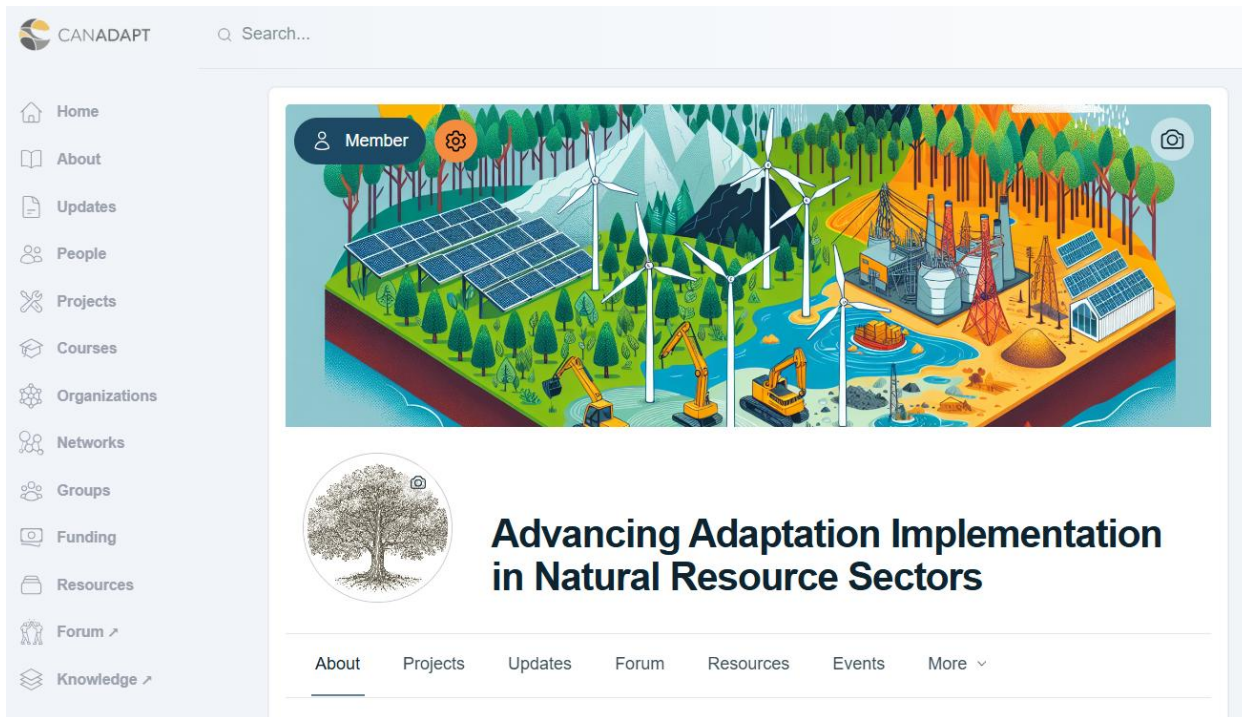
CANADAPT

Search...

Home
About
Updates
People
Projects
Courses
Organizations
Networks
Groups
Funding
Resources
Forum ↗
Knowledge ↗

Member

Advancing Adaptation Implementation in Natural Resource Sectors

About
Projects
Updates
Forum
Resources
Events
More